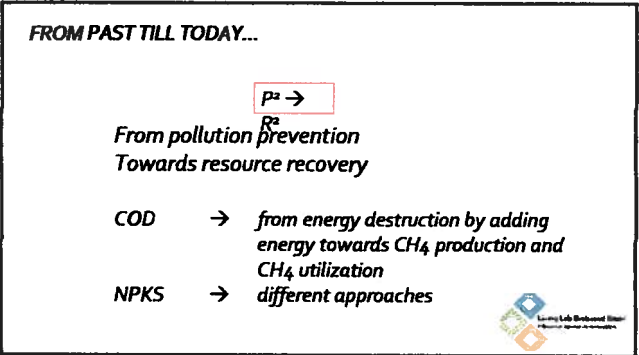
FROM PAST TILL TODAY...

$P^2 \rightarrow R^2$

From pollution prevention
Towards resource recovery

COD → from energy destruction by adding energy towards $CH_4$ production and $CH_4$ utilization
NPKS → different approaches

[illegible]